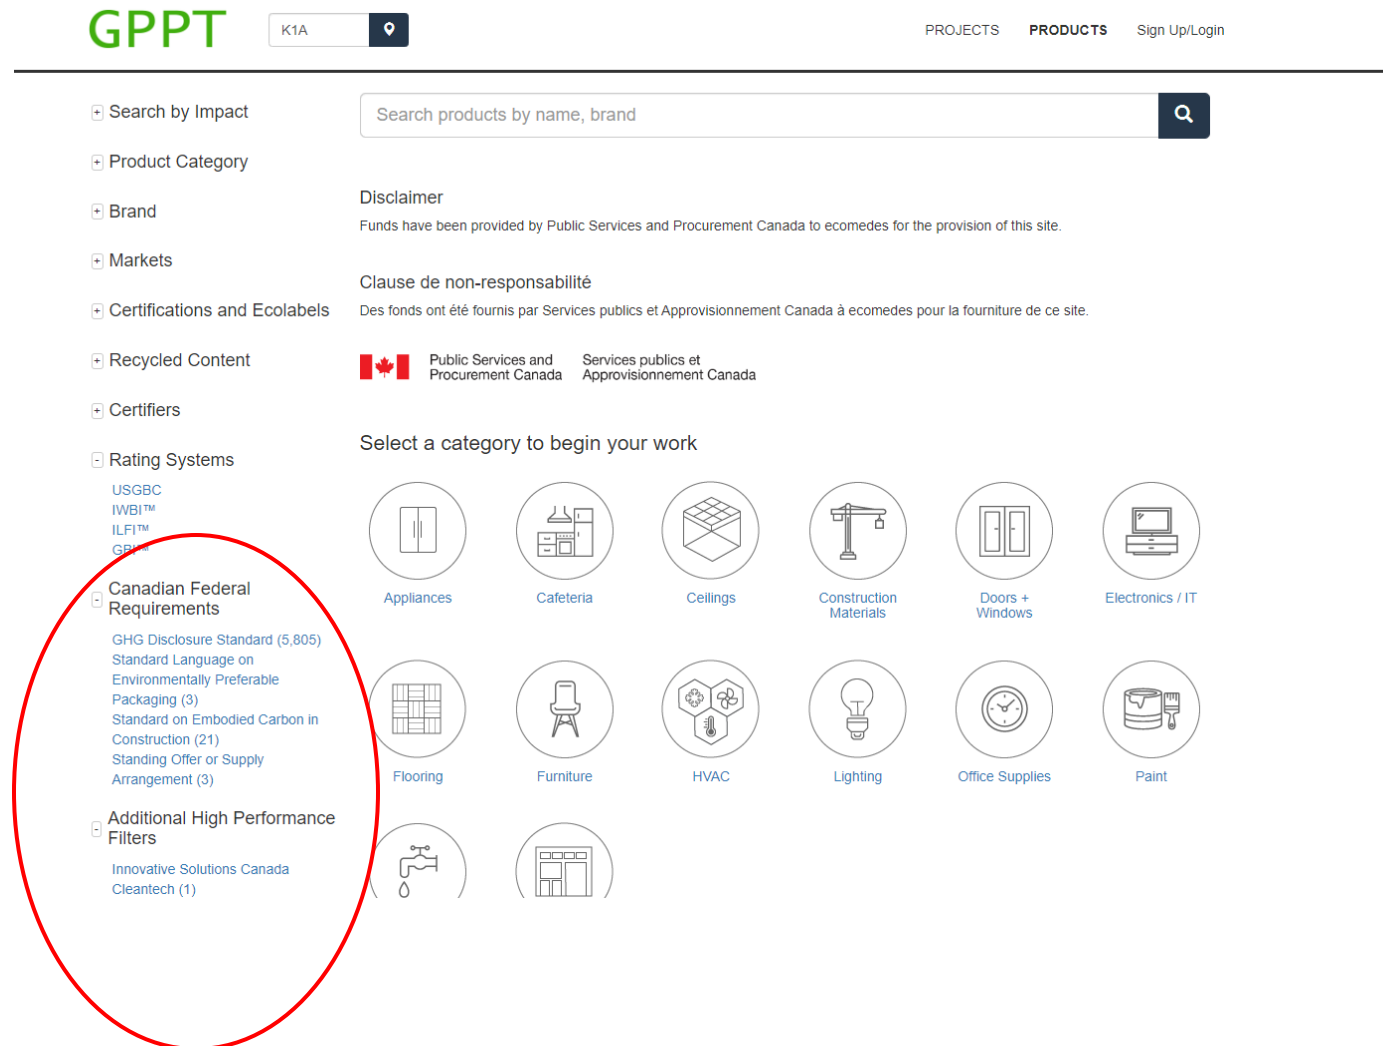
GPPT K1A

PROJECTS PRODUCTS Sign Up/Login

+ Search by Impact

+ Product Category

+ Brand

+ Markets

+ Certifications and Ecolabels

+ Recycled Content

+ Certifiers

- Rating Systems

USGBC
IWBI™
ILFI™
GBI™

- Canadian Federal Requirements

GHG Disclosure Standard (5,805)
Standard Language on Environmentally Preferable Packaging (3)
Standard on Embodied Carbon in Construction (21)
Standing Offer or Supply Arrangement (3)

- Additional High Performance Filters

Innovative Solutions Canada Cleantech (1)

Search products by name, brand

Disclaimer

Funds have been provided by Public Services and Procurement Canada to ecomedes for the provision of this site.

Clause de non-responsabilité

Des fonds ont été fournis par Services publics et Approvisionnement Canada à ecomedes pour la fourniture de ce site.

Public Services and Procurement Canada
Services publics et Approvisionnement Canada

Select a category to begin your work

Appliances
Cafeteria
Ceilings
Construction Materials
Doors + Windows
Electronics / IT
Flooring
Furniture
HVAC
Lighting
Office Supplies
Paint